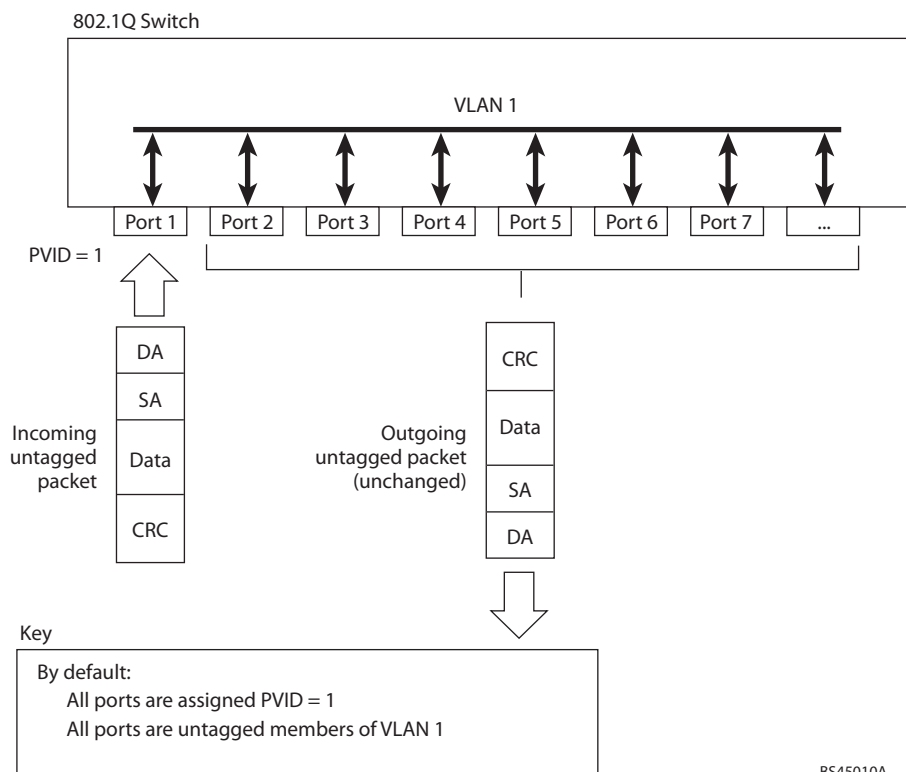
802.1Q Switch

VLAN 1

Port 1
Port 2
Port 3
Port 4
Port 5
Port 6
Port 7
...

PVID = 1

DA
SA
Data
CRC

Incoming untagged packet

CRC
Data
SA
DA

Outgoing untagged packet (unchanged)

Key

By default:
All ports are assigned PVID = 1
All ports are untagged members of VLAN 1

BS45010A